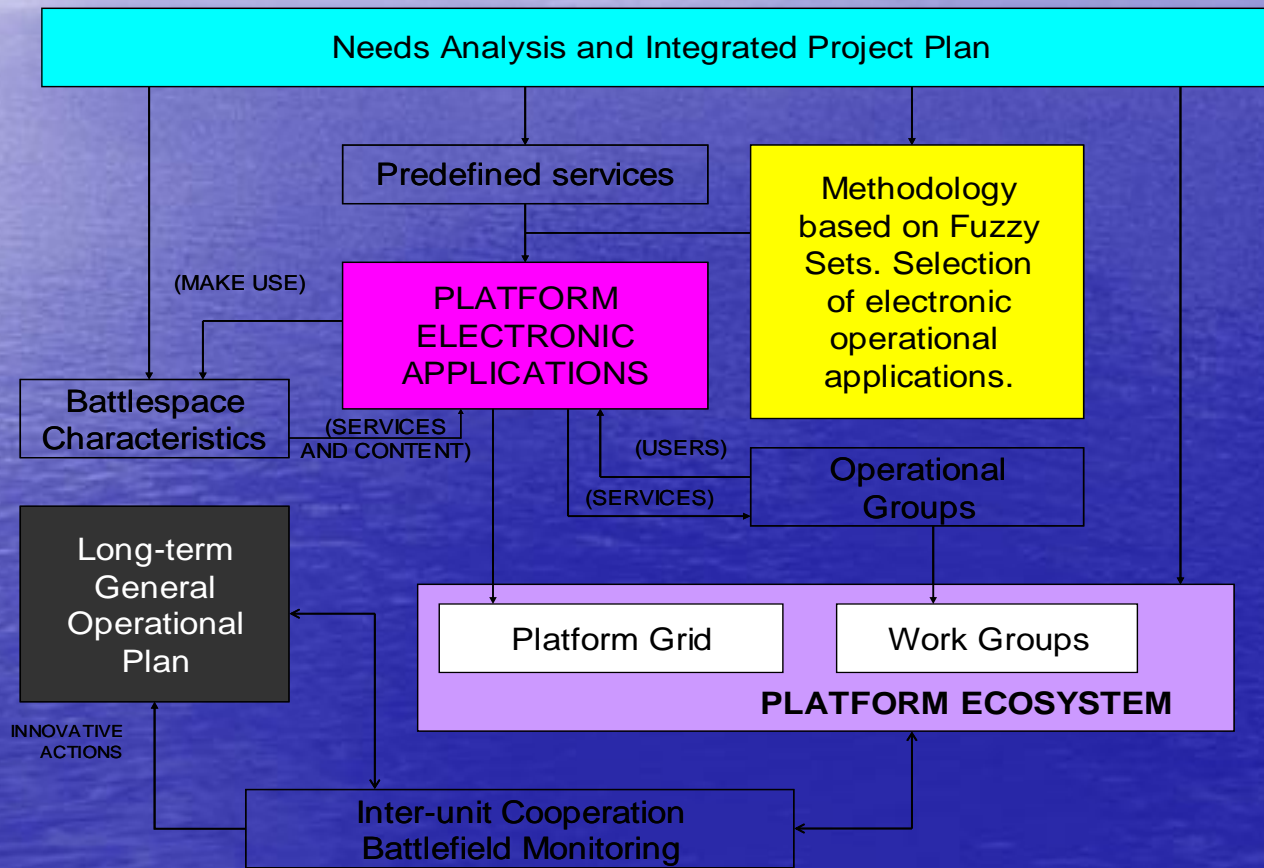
Needs Analysis and Integrated Project Plan

Predefined services

Methodology based on Fuzzy Sets. Selection of electronic operational applications.

(MAKE USE)

PLATFORM ELECTRONIC APPLICATIONS

Battlespace Characteristics

(SERVICES AND CONTENT)

(USERS)

Operational Groups

(SERVICES)

Long-term General Operational Plan

Platform Grid

Work Groups

PLATFORM ECOSYSTEM

INNOVATIVE ACTIONS

Inter-unit Cooperation Battlefield Monitoring